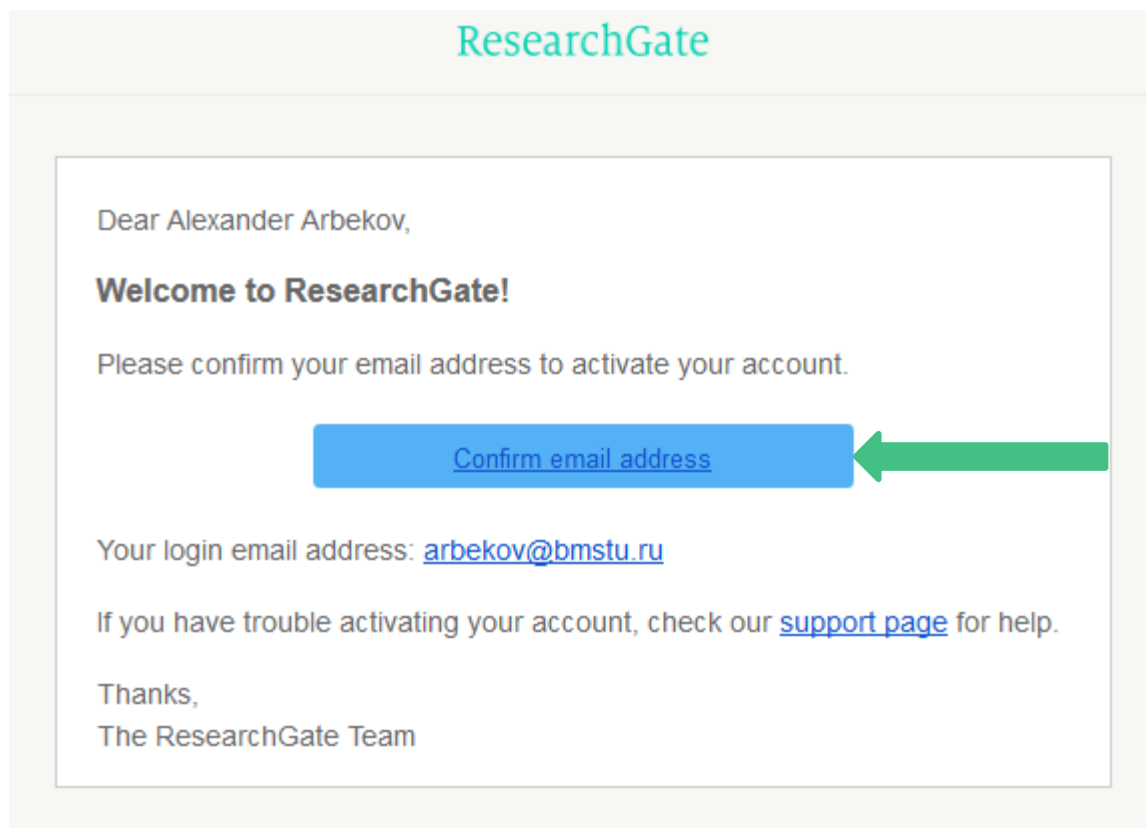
ResearchGate

Dear Alexander Arbekov,

**Welcome to ResearchGate!**

Please confirm your email address to activate your account.

Confirm email address

Your login email address: arbekov@bmstu.ru

If you have trouble activating your account, check our support page for help.

Thanks,
The ResearchGate Team